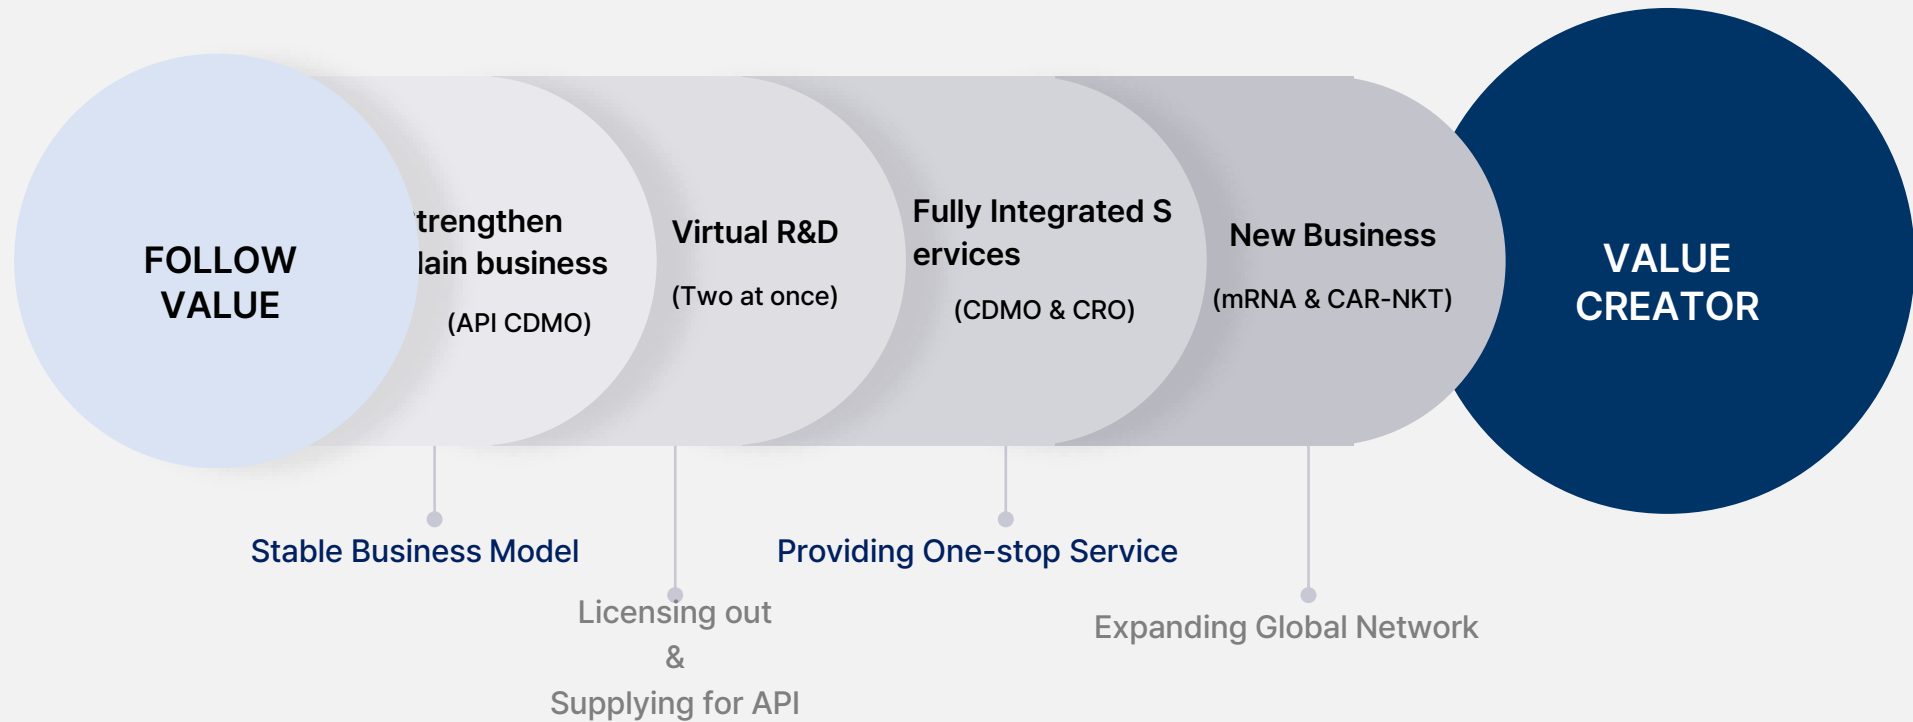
FOLLOW VALUE

trengthen
lain business

(API CDMO)

Virtual R&D

(Two at once)

Fully Integrated S
ervices

(CDMO & CRO)

New Business

(mRNA & CAR-NKT)

VALUE CREATOR

Stable Business Model

Licensing out
&
Supplying for API

Providing One-stop Service

Expanding Global Network